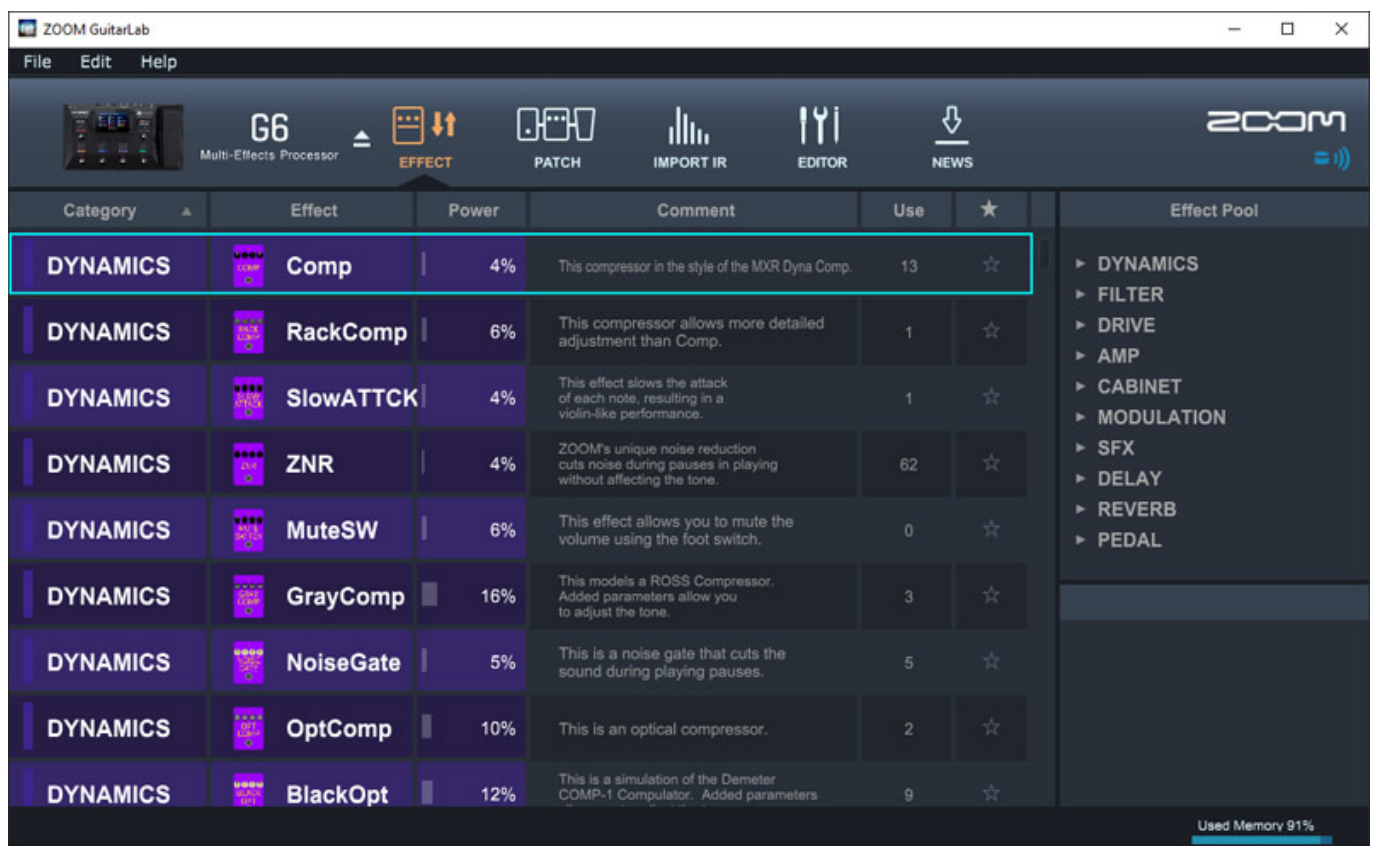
ZOOM GuitarLab

File Edit Help

G6
Multi-Effects Processor

EFFECT PATCH IMPORT IR EDITOR NEWS

ZOOM

| Category | Effect | Power | Comment | Use | ★ |
|---|---|---|---|---|---|
| DYNAMICS | Comp | 4% | This compressor in the style of the MXR Dyna Comp. | 13 | ☆ |
| DYNAMICS | RackComp | 6% | This compressor allows more detailed adjustment than Comp. | 1 | ☆ |
| DYNAMICS | SlowATTCK | 4% | This effect slows the attack of each note, resulting in a violin-like performance. | 1 | ☆ |
| DYNAMICS | ZNR | 4% | ZOOM's unique noise reduction cuts noise during pauses in playing without affecting the tone. | 62 | ☆ |
| DYNAMICS | MuteSW | 6% | This effect allows you to mute the volume using the foot switch. | 0 | ☆ |
| DYNAMICS | GrayComp | 16% | This models a ROSS Compressor. Added parameters allow you to adjust the tone. | 3 | ☆ |
| DYNAMICS | NoiseGate | 5% | This is a noise gate that cuts the sound during playing pauses. | 5 | ☆ |
| DYNAMICS | OptComp | 10% | This is an optical compressor. | 2 | ☆ |
| DYNAMICS | BlackOpt | 12% | This is a simulation of the Demeter COMP-1 Compulator. Added parameters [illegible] | 9 | ☆ |

Effect Pool
▸ DYNAMICS
▸ FILTER
▸ DRIVE
▸ AMP
▸ CABINET
▸ MODULATION
▸ SFX
▸ DELAY
▸ REVERB
▸ PEDAL

Used Memory 91%